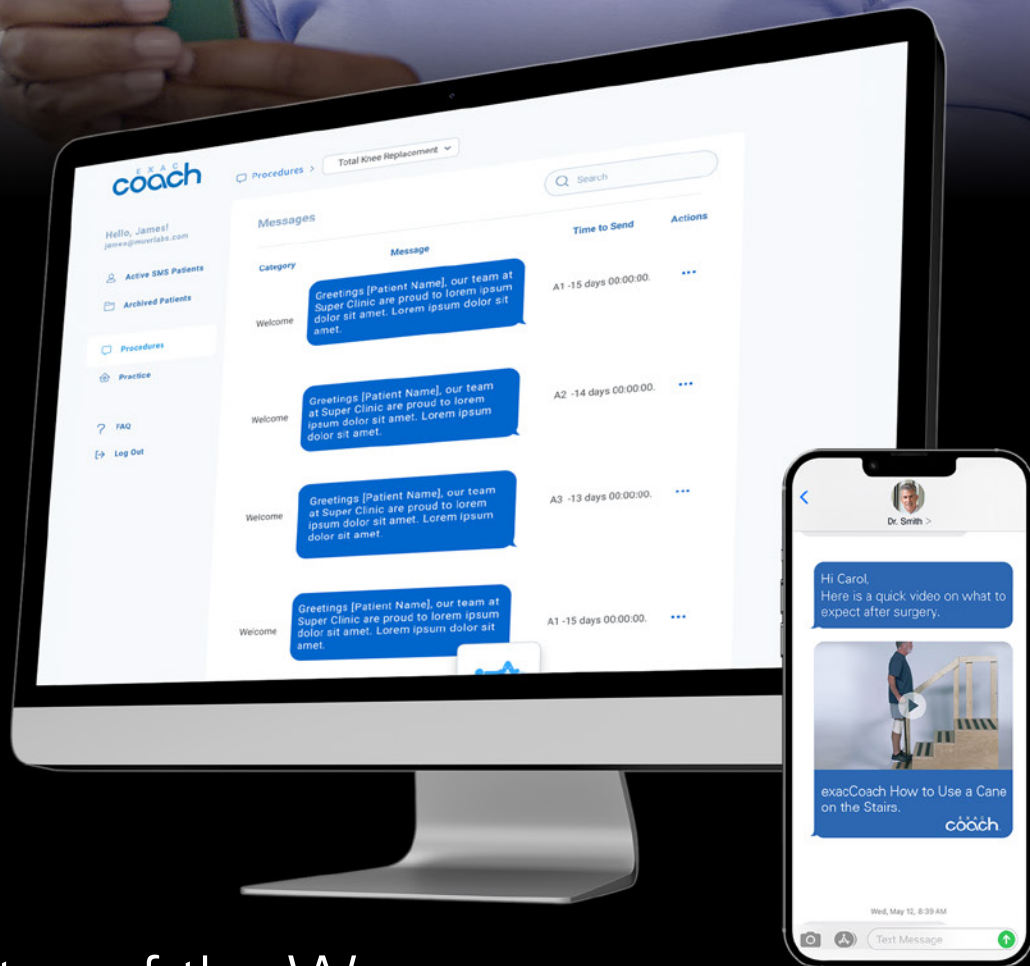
EXAC coach

Procedures > Total Knee Replacement

Search

Hello, James!
james@muirlabs.com

Active SMS Patients

Archived Patients

Procedures

Practice

FAQ

Log Out

Messages

| Category | Message | Time to Send | Actions |
|---|---|---|---|
| Welcome | Greetings [Patient Name], our team at Super Clinic are proud to lorem ipsum dolor sit amet. Lorem ipsum dolor sit amet. | A1 -15 days 00:00:00. | ••• |
| Welcome | Greetings [Patient Name], our team at Super Clinic are proud to lorem ipsum dolor sit amet. Lorem ipsum dolor sit amet. | A2 -14 days 00:00:00. | ••• |
| Welcome | Greetings [Patient Name], our team at Super Clinic are proud to lorem ipsum dolor sit amet. Lorem ipsum dolor sit amet. | A3 -13 days 00:00:00. | ••• |
| Welcome | Greetings [Patient Name], our team at Super Clinic are proud to lorem ipsum dolor sit amet. Lorem ipsum dolor sit amet. | A1 -15 days 00:00:00. | ••• |

Dr. Smith >

Hi Carol,
Here is a quick video on what to expect after surgery.

exacCoach How to Use a Cane on the Stairs.
coach

Wed, May 12, 8:39 AM

Text Message